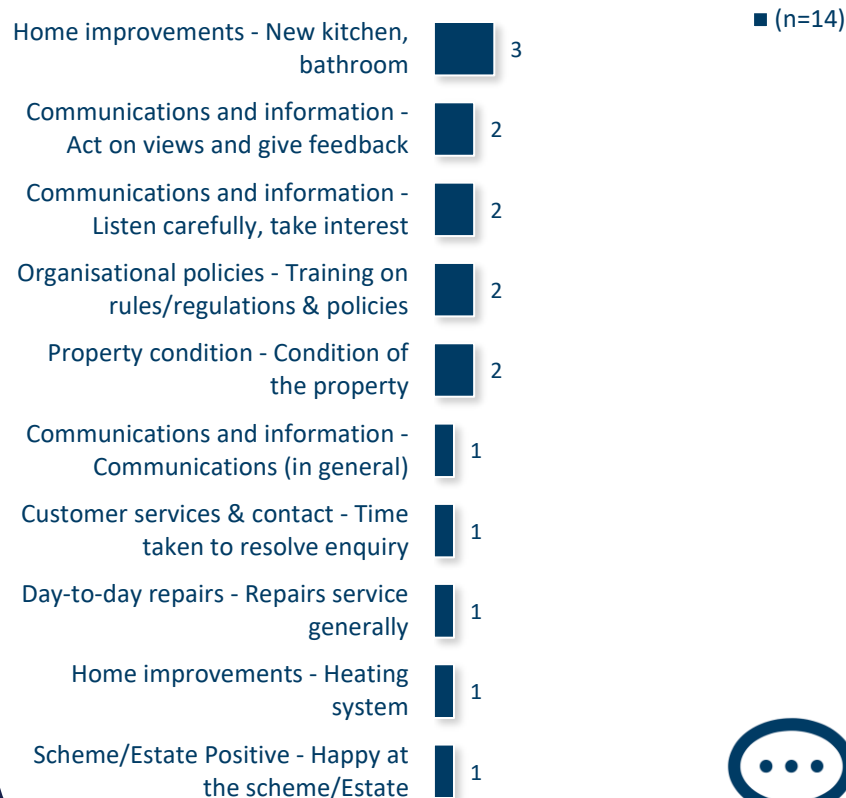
(n=14)

Home improvements - New kitchen, bathroom 3

Communications and information - Act on views and give feedback 2

Communications and information - Listen carefully, take interest 2

Organisational policies - Training on rules/regulations & policies 2

Property condition - Condition of the property 2

Communications and information - Communications (in general) 1

Customer services & contact - Time taken to resolve enquiry 1

Day-to-day repairs - Repairs service generally 1

Home improvements - Heating system 1

Scheme/Estate Positive - Happy at the scheme/Estate 1